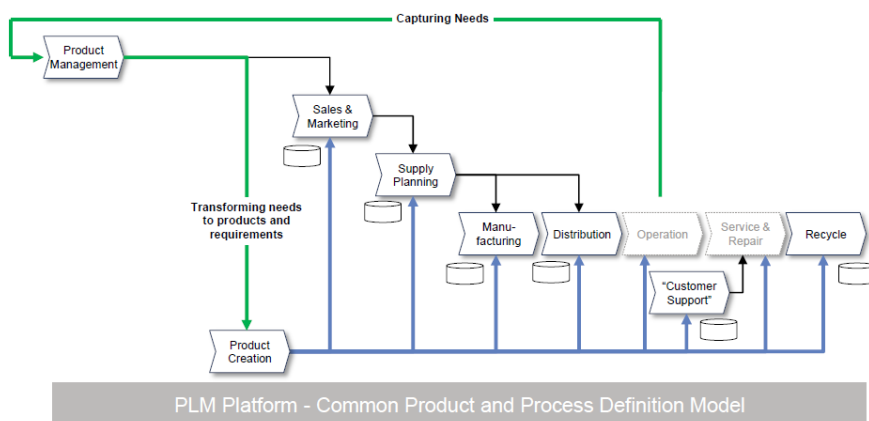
Capturing Needs

Product Management

Sales & Marketing

Supply Planning

Transforming needs to products and requirements

Manufacturing

Distribution

Operation

Service & Repair

Recycle

"Customer Support"

Product Creation

PLM Platform - Common Product and Process Definition Model